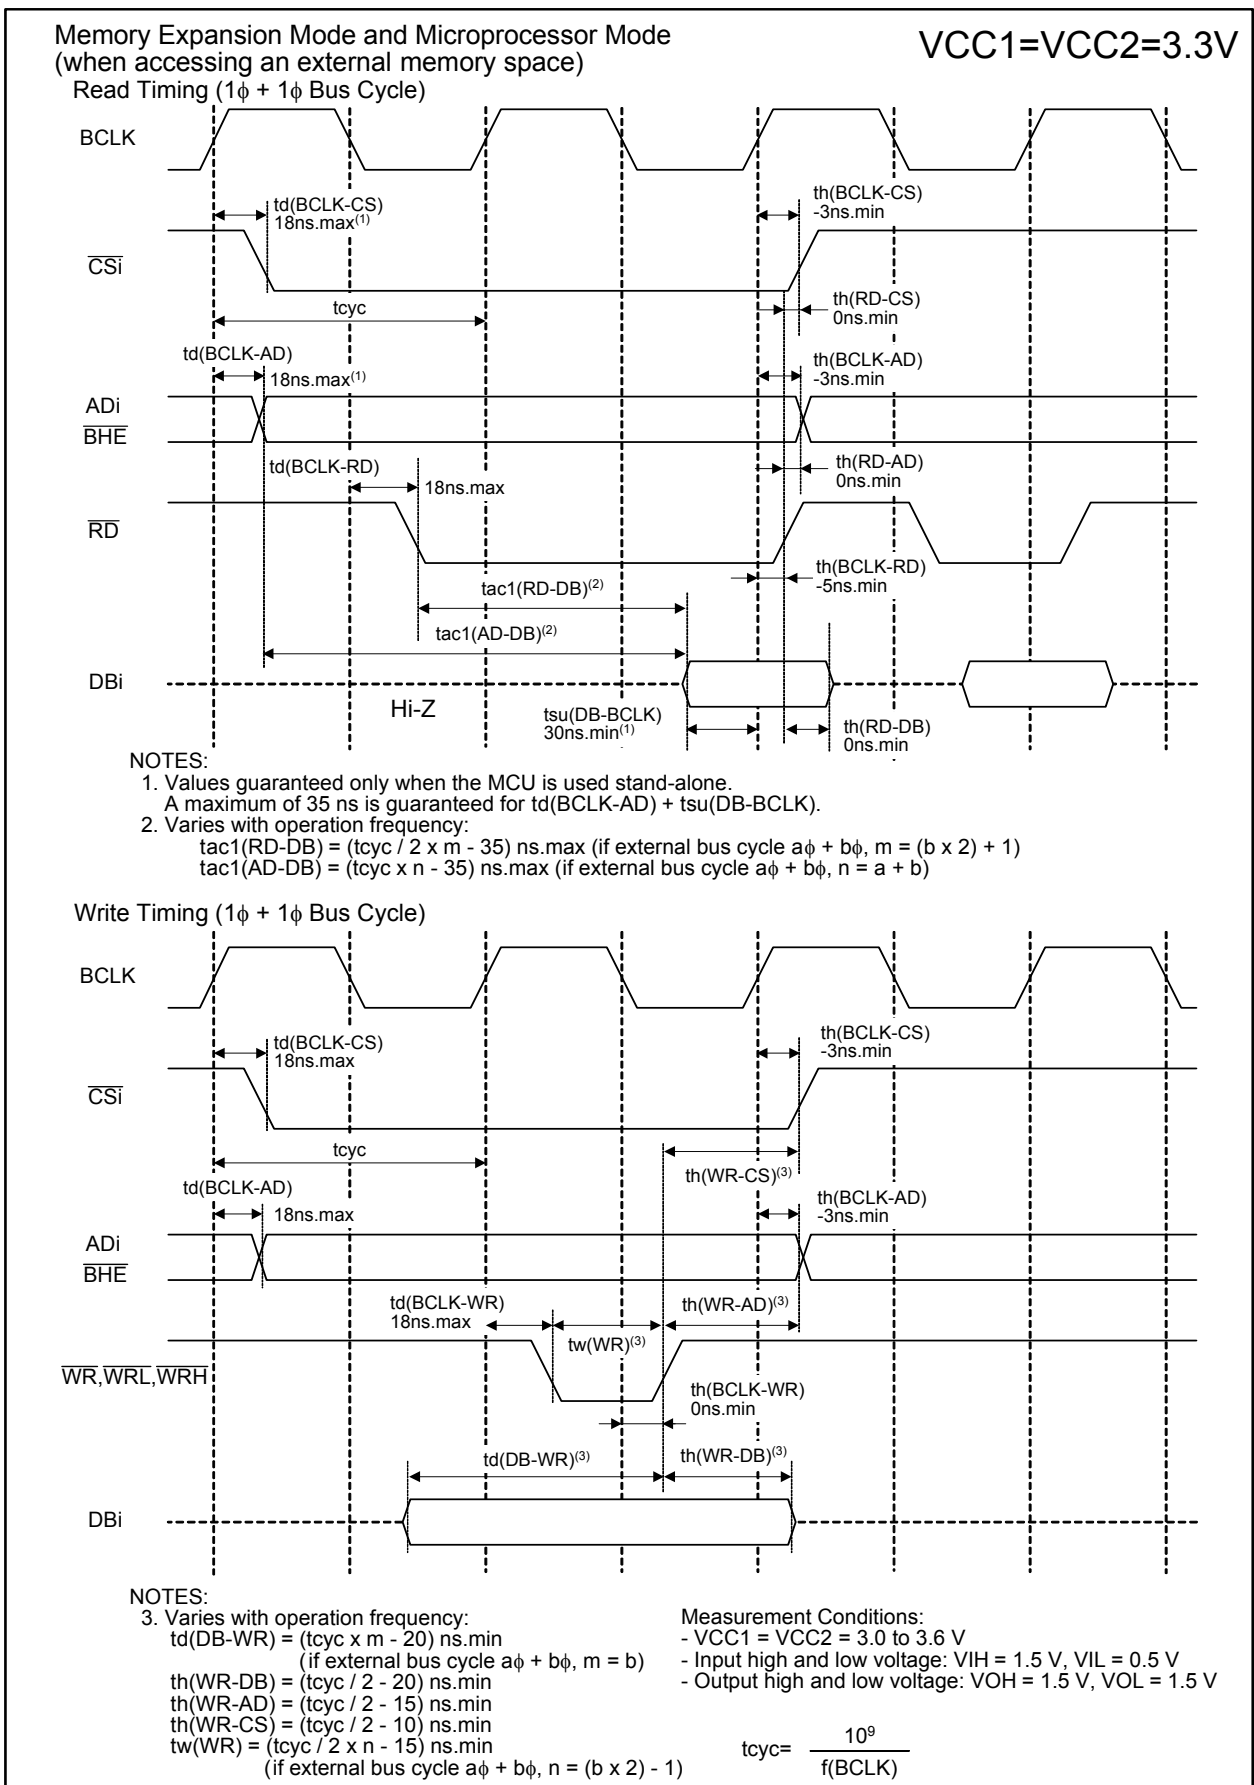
Memory Expansion Mode and Microprocessor Mode
(when accessing an external memory space)

VCC1=VCC2=3.3V

Read Timing (1$\phi$ + 1$\phi$ Bus Cycle)

BCLK

td(BCLK-CS)
18ns.max$^{(1)}$

th(BCLK-CS)
-3ns.min

$\overline{CSi}$

tcyc

th(RD-CS)
0ns.min

td(BCLK-AD)
18ns.max$^{(1)}$

th(BCLK-AD)
-3ns.min

ADi
$\overline{BHE}$

td(BCLK-RD)
18ns.max

th(RD-AD)
0ns.min

$\overline{RD}$

th(BCLK-RD)
-5ns.min

tac1(RD-DB)$^{(2)}$

tac1(AD-DB)$^{(2)}$

DBi

Hi-Z

tsu(DB-BCLK)
30ns.min$^{(1)}$

th(RD-DB)
0ns.min

NOTES:
1. Values guaranteed only when the MCU is used stand-alone.
A maximum of 35 ns is guaranteed for td(BCLK-AD) + tsu(DB-BCLK).
2. Varies with operation frequency:
tac1(RD-DB) = (tcyc / 2 x m - 35) ns.max (if external bus cycle a$\phi$ + b$\phi$, m = (b x 2) + 1)
tac1(AD-DB) = (tcyc x n - 35) ns.max (if external bus cycle a$\phi$ + b$\phi$, n = a + b)

Write Timing (1$\phi$ + 1$\phi$ Bus Cycle)

BCLK

td(BCLK-CS)
18ns.max

th(BCLK-CS)
-3ns.min

$\overline{CSi}$

tcyc

th(WR-CS)$^{(3)}$

td(BCLK-AD)
18ns.max

th(BCLK-AD)
-3ns.min

ADi
$\overline{BHE}$

td(BCLK-WR)
18ns.max

tw(WR)$^{(3)}$

th(WR-AD)$^{(3)}$

$\overline{WR}$,$\overline{WRL}$,$\overline{WRH}$

th(BCLK-WR)
0ns.min

td(DB-WR)$^{(3)}$

th(WR-DB)$^{(3)}$

DBi

NOTES:
3. Varies with operation frequency:
td(DB-WR) = (tcyc x m - 20) ns.min
(if external bus cycle a$\phi$ + b$\phi$, m = b)
th(WR-DB) = (tcyc / 2 - 20) ns.min
th(WR-AD) = (tcyc / 2 - 15) ns.min
th(WR-CS) = (tcyc / 2 - 10) ns.min
tw(WR) = (tcyc / 2 x n - 15) ns.min
(if external bus cycle a$\phi$ + b$\phi$, n = (b x 2) - 1)

Measurement Conditions:
- VCC1 = VCC2 = 3.0 to 3.6 V
- Input high and low voltage: VIH = 1.5 V, VIL = 0.5 V
- Output high and low voltage: VOH = 1.5 V, VOL = 1.5 V

tcyc= $\frac{10^9}{f(BCLK)}$